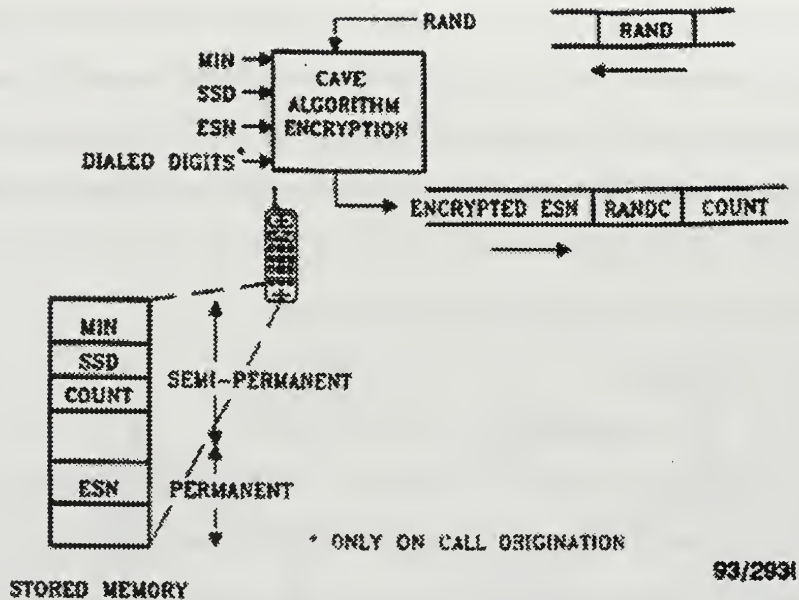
RAND

RAND

MIN

SSD

ESN

DIALED DIGITS*

CAVE ALGORITHM ENCRYPTION

ENCRYPTED ESN | RANDC | COUNT

MIN

SSD

COUNT

ESN

SEMI-PERMANENT

PERMANENT

* ONLY ON CALL ORIGINATION

93/2931

STORED MEMORY